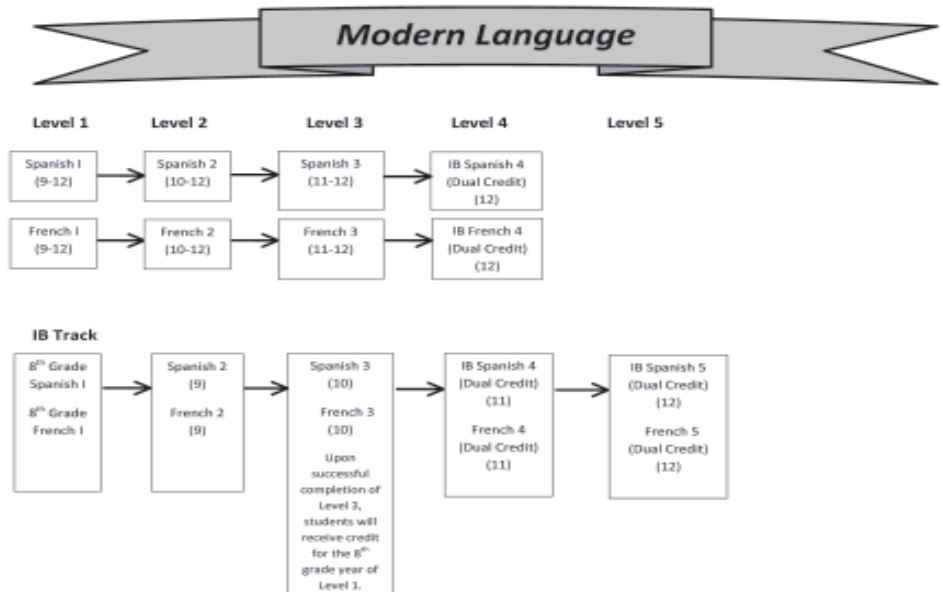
Modern Language

Level 1

Level 2

Level 3

Level 4

Level 5

Spanish I (9-12)

Spanish 2 (10-12)

Spanish 3 (11-12)

IB Spanish 4 (Dual Credit) (12)

French I (9-12)

French 2 (10-12)

French 3 (11-12)

IB French 4 (Dual Credit) (12)

IB Track

8$^{th}$ Grade Spanish I

8$^{th}$ Grade French I

Spanish 2 (9)

French 2 (9)

Spanish 3 (10)

French 3 (10)

Upon successful completion of Level 3, students will receive credit for the 8$^{th}$ grade year of Level 1.

IB Spanish 4 (Dual Credit) (11)

French 4 (Dual Credit) (11)

IB Spanish 5 (Dual Credit) (12)

French 5 (Dual Credit) (12)